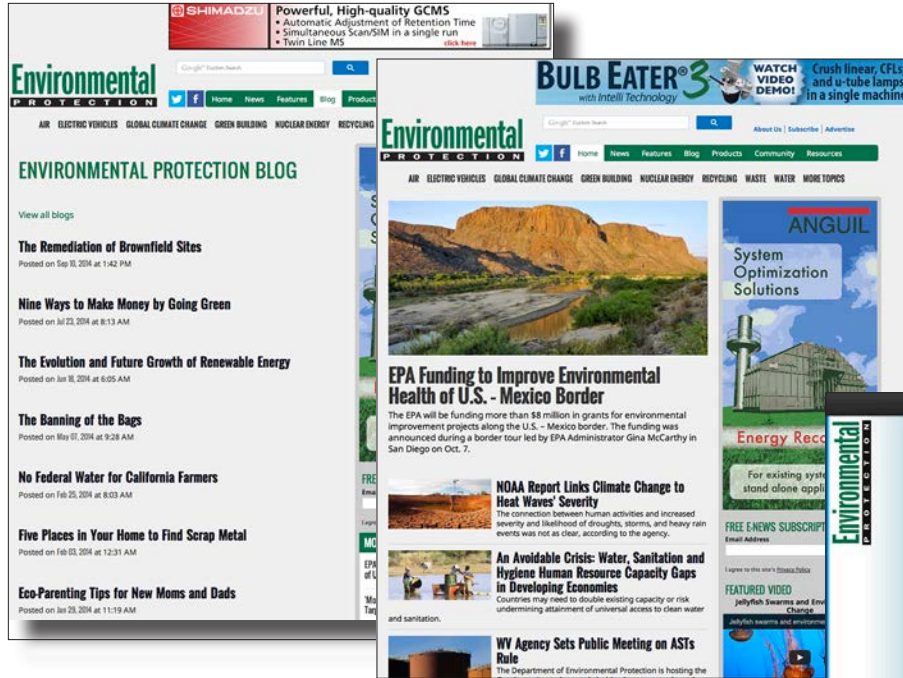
SHIMADZU Powerful, High-quality GCMS
• Automatic Adjustment of Retention Time
• Simultaneous Scan/SIM in a single run
• Twin Line MS
click here

Environmental PROTECTION

Home News Features Blog Products

AIR ELECTRIC VEHICLES GLOBAL CLIMATE CHANGE GREEN BUILDING NUCLEAR ENERGY RECYCLING

ENVIRONMENTAL PROTECTION BLOG

View all blogs

The Remediation of Brownfield Sites
Posted on Sep 10, 2014 at 1:42 PM

Nine Ways to Make Money by Going Green
Posted on Jul 23, 2014 at 8:13 AM

The Evolution and Future Growth of Renewable Energy
Posted on Jun 18, 2014 at 6:05 AM

The Banning of the Bags
Posted on May 07, 2014 at 9:28 AM

No Federal Water for California Farmers
Posted on Feb 25, 2014 at 8:03 AM

Five Places in Your Home to Find Scrap Metal
Posted on Feb 03, 2014 at 12:31 AM

Eco-Parenting Tips for New Moms and Dads
Posted on Jan 29, 2014 at 11:19 AM

BULB EATER 3 with Intelli Technology WATCH VIDEO DEMO! Crush linear, CFLs and u-tube lamps in a single machine

Environmental PROTECTION

About Us | Subscribe | Advertise

Home News Features Blog Products Community Resources

AIR ELECTRIC VEHICLES GLOBAL CLIMATE CHANGE GREEN BUILDING NUCLEAR ENERGY RECYCLING WASTE WATER MORE TOPICS

EPA Funding to Improve Environmental Health of U.S. - Mexico Border
The EPA will be funding more than $8 million in grants for environmental improvement projects along the U.S. – Mexico border. The funding was announced during a border tour led by EPA Administrator Gina McCarthy in San Diego on Oct. 7.

NOAA Report Links Climate Change to Heat Waves' Severity
The connection between human activities and increased severity and likelihood of droughts, storms, and heavy rain events was not as clear, according to the agency.

An Avoidable Crisis: Water, Sanitation and Hygiene Human Resource Capacity Gaps in Developing Economies
Countries may need to double existing capacity or risk undermining attainment of universal access to clean water and sanitation.

WV Agency Sets Public Meeting on ASTs Rule
The Department of Environmental Protection is hosting the

ANGUIL
System Optimization Solutions
Energy Reco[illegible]
For existing syst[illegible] stand alone appli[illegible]

FREE E-NEWS SUBSCRIPT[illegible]
Email Address
I agree to this site's Privacy Policy

FEATURED VIDEO
Jellyfish Swarms and Env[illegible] Change

Environmental PROTECTION